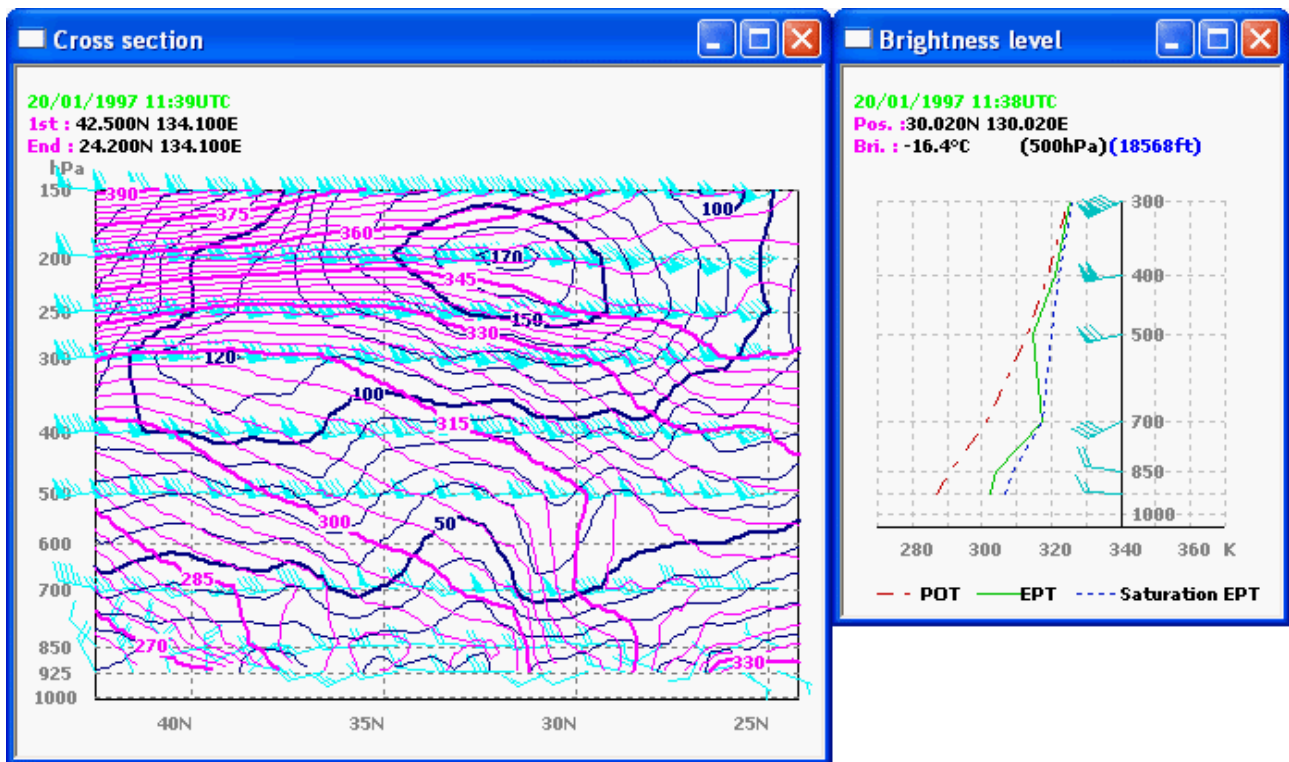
Cross section

20/01/1997 11:39UTC
1st : 42.500N 134.100E
End : 24.200N 134.100E

hPa
150
200
250
300
400
500
600
700
850
925
1000

390
375
360
345
330
315
300
285
270
330
100
170
150
120
100
50

40N
35N
30N
25N

Brightness level

20/01/1997 11:38UTC
Pos. :30.020N 130.020E
Bri. : -16.4°C (500hPa)(18568ft)

300
400
500
700
850
1000

280
300
320
340
360
K

POT
EPT
Saturation EPT